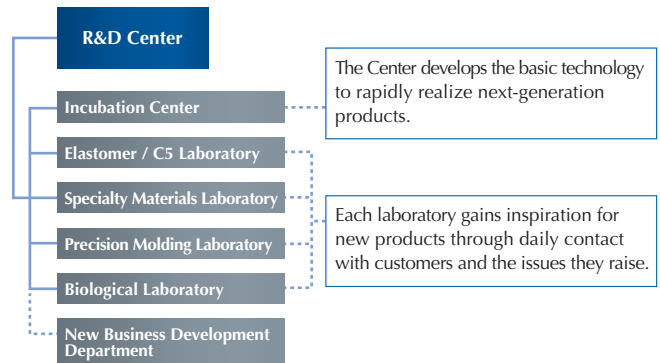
R&D Center

Incubation Center

Elastomer / C5 Laboratory

Specialty Materials Laboratory

Precision Molding Laboratory

Biological Laboratory

New Business Development Department

The Center develops the basic technology to rapidly realize next-generation products.

Each laboratory gains inspiration for new products through daily contact with customers and the issues they raise.